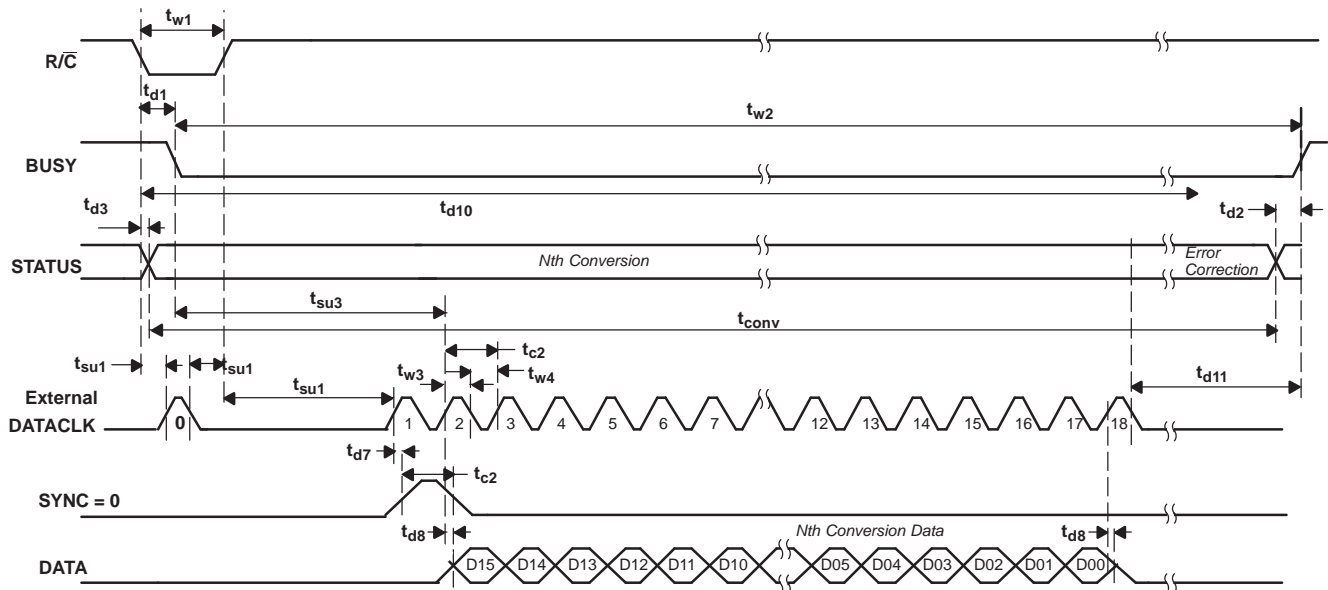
$t_{w1}$

$R/\overline{C}$

$t_{d1}$

$t_{w2}$

BUSY

$t_{d3}$

$t_{d10}$

$t_{d2}$

STATUS

Nth Conversion

Error Correction

$t_{su3}$

$t_{conv}$

$t_{c2}$

$t_{su1}$

$t_{su1}$

$t_{su1}$

$t_{w3}$

$t_{w4}$

$t_{d11}$

External DATACLK

0

1

2

3

4

5

6

7

12

13

14

15

16

17

18

$t_{d7}$

$t_{c2}$

SYNC = 0

$t_{d8}$

Nth Conversion Data

$t_{d8}$

DATA

D15

D14

D13

D12

D11

D10

D05

D04

D03

D02

D01

D00